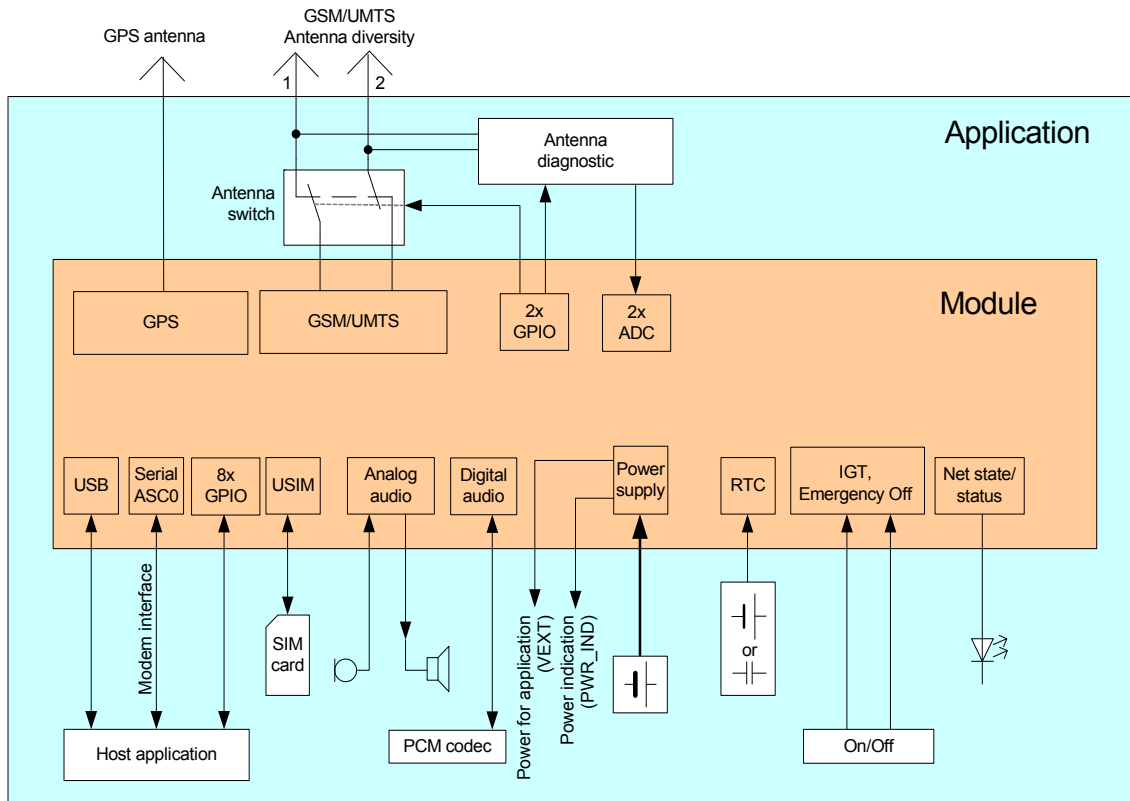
GPS antenna

GSM/UMTS
Antenna diversity

1

2

Application

Antenna
diagnostic

Antenna
switch

Module

GPS

GSM/UMTS

2x
GPIO

2x
ADC

USB

Serial
ASC0

8x
GPIO

USIM

Analog
audio

Digital
audio

Power
supply

RTC

IGT,
Emergency Off

Net state/
status

Modem interface

SIM
card

Power for application
(VEXT)

Power indication
(PWR_IND)

or

Host application

PCM codec

On/Off